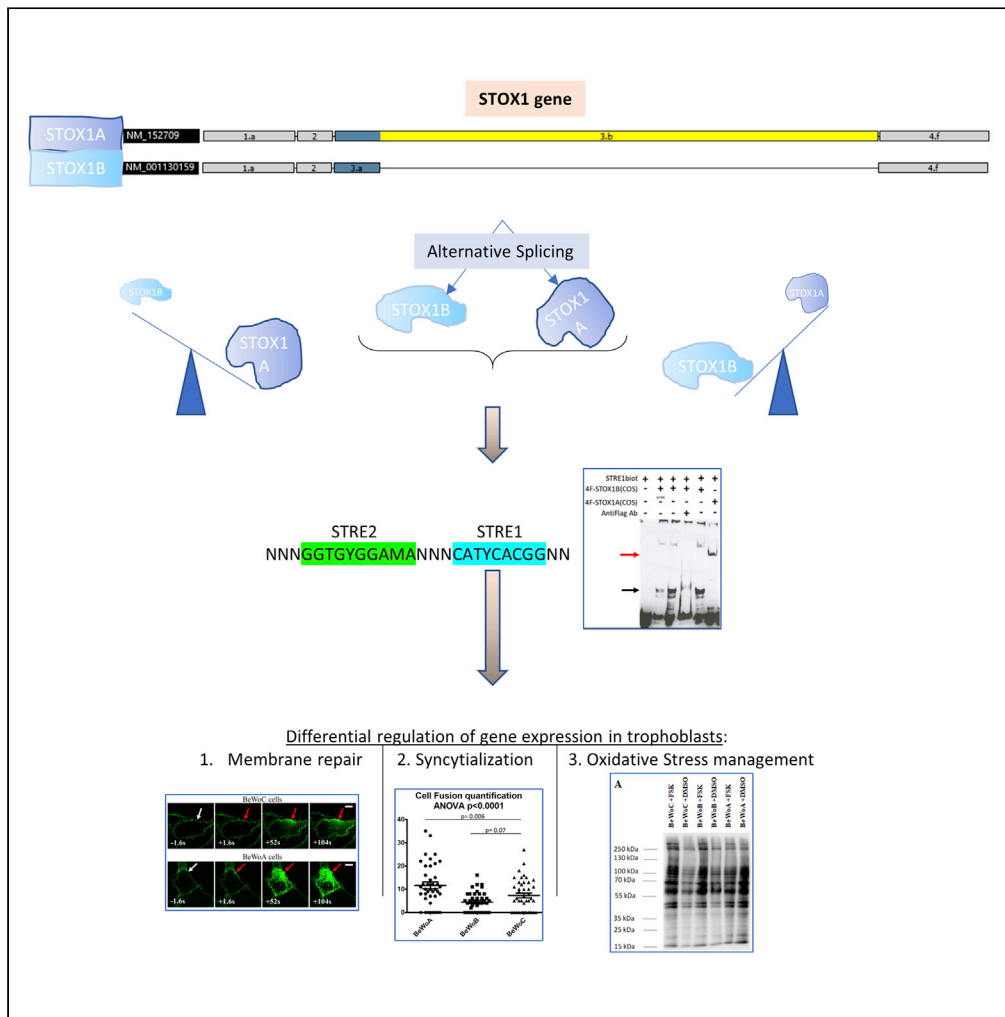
STOX1 gene

STOX1A NM_152709 1.a 2 3.b 4.f

STOX1B NM_001130159 1.a 2 3.a 4.f

Alternative Splicing

STOX1B

STOX1 A

STOX1B

STOX1 A

STOX1B

STOX1A

STRE1biot + + + + + + +
4F-STOX1B(COS) - + + + + - -
4F-STOX1A(COS) - - - - - + +
AntiFlag Ab - - - + - - -

STRE2 STRE1

NNNGGTGYGGAMANNNCATYCACGGNN

Differential regulation of gene expression in trophoblasts:

1. Membrane repair

BeWoC cells

-1.6s +1.6s +52s +104s

BeWoA cells

-1.6s +1.6s +52s +104s

2. Syncytialization

Cell Fusion quantification
ANOVA p<0.0001

p= 0.006

p= 0.07

40
30
20
10
0

BeWoA BeWoB BeWoC

3. Oxidative Stress management

A

BeWoC +FSK BeWoC +DMSO BeWoB +FSK BeWoB +DMSO BeWoA +FSK BeWoA +DMSO

250 kDa
130 kDa
100 kDa
70 kDa
55 kDa
35 kDa
25 kDa
15 kDa